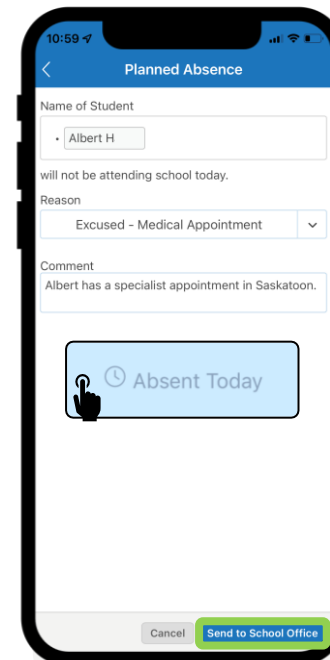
10:59

Planned Absence

Name of Student

• Albert H

will not be attending school today.

Reason

Excused - Medical Appointment

Comment

Albert has a specialist appointment in Saskatoon.

Absent Today

Cancel

Send to School Office